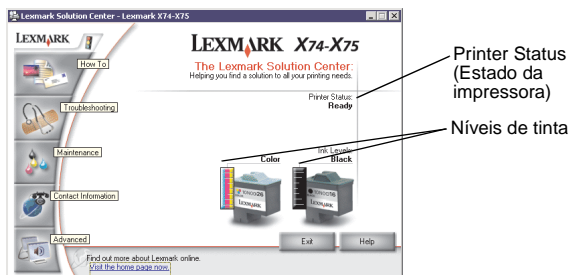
Lexmark Solution Center - Lexmark X74-X75

LEXMARK

LEXMARK X74-X75

The Lexmark Solution Center:
Helping you find a solution to all your printing needs.

How To

Troubleshooting

Maintenance

Contact Information

Advanced

Printer Status:
Ready

Ink Levels:
Color
Black

Exit

Help

Find out more about Lexmark online.
Visit the home page now.

Printer Status (Estado da impressora)

Níveis de tinta